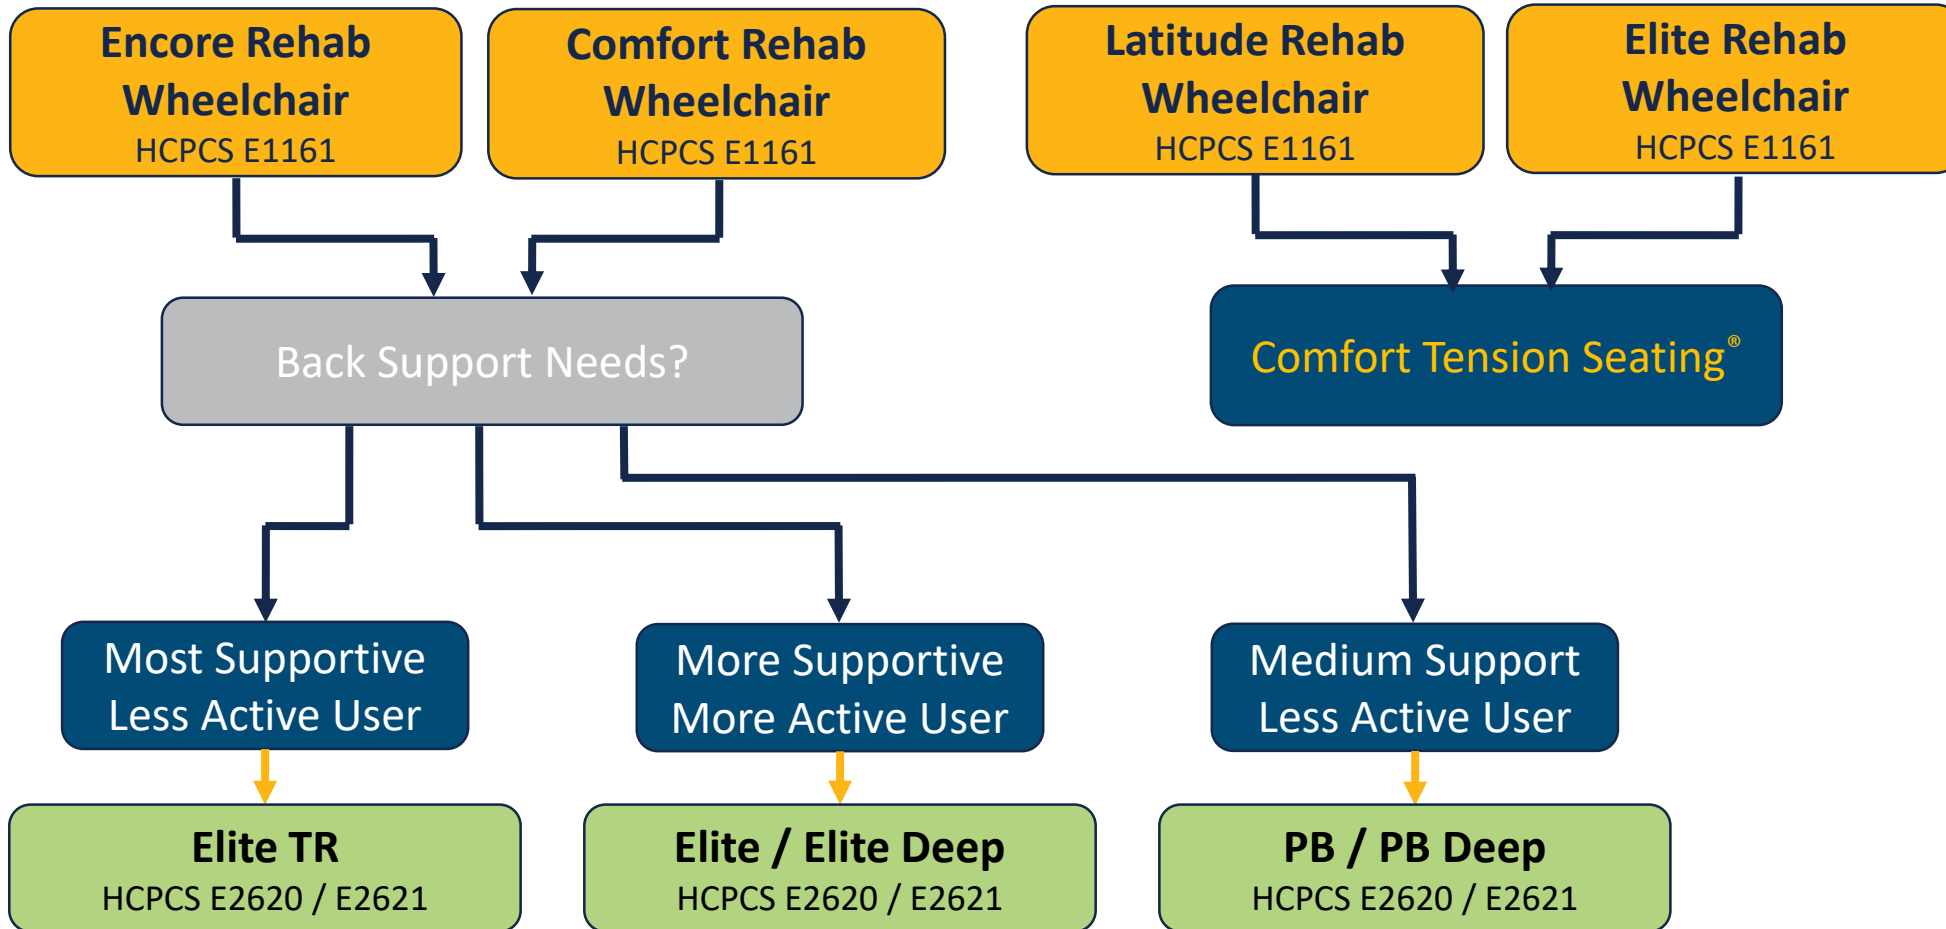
Encore Rehab Wheelchair
HCPCS E1161

Comfort Rehab Wheelchair
HCPCS E1161

Latitude Rehab Wheelchair
HCPCS E1161

Elite Rehab Wheelchair
HCPCS E1161

Back Support Needs?

Comfort Tension Seating®

Most Supportive
Less Active User

More Supportive
More Active User

Medium Support
Less Active User

Elite TR
HCPCS E2620 / E2621

Elite / Elite Deep
HCPCS E2620 / E2621

PB / PB Deep
HCPCS E2620 / E2621